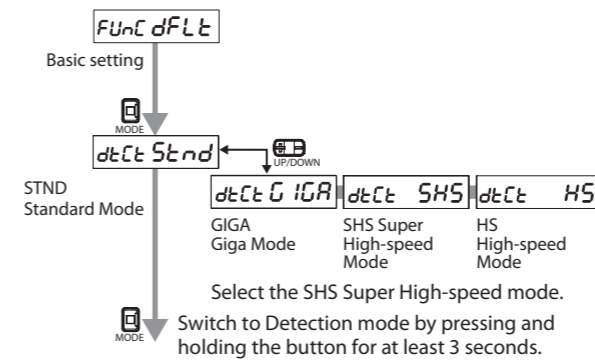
FUnC dFLt

Basic setting

MODE

dtCt Stnd

UP/DOWN

STND
Standard Mode

dtCt GIGA

GIGA
Giga Mode

dtCt SHS

SHS Super High-speed Mode

dtCt HS

HS
High-speed Mode

Select the SHS Super High-speed mode.

MODE

Switch to Detection mode by pressing and holding the button for at least 3 seconds.